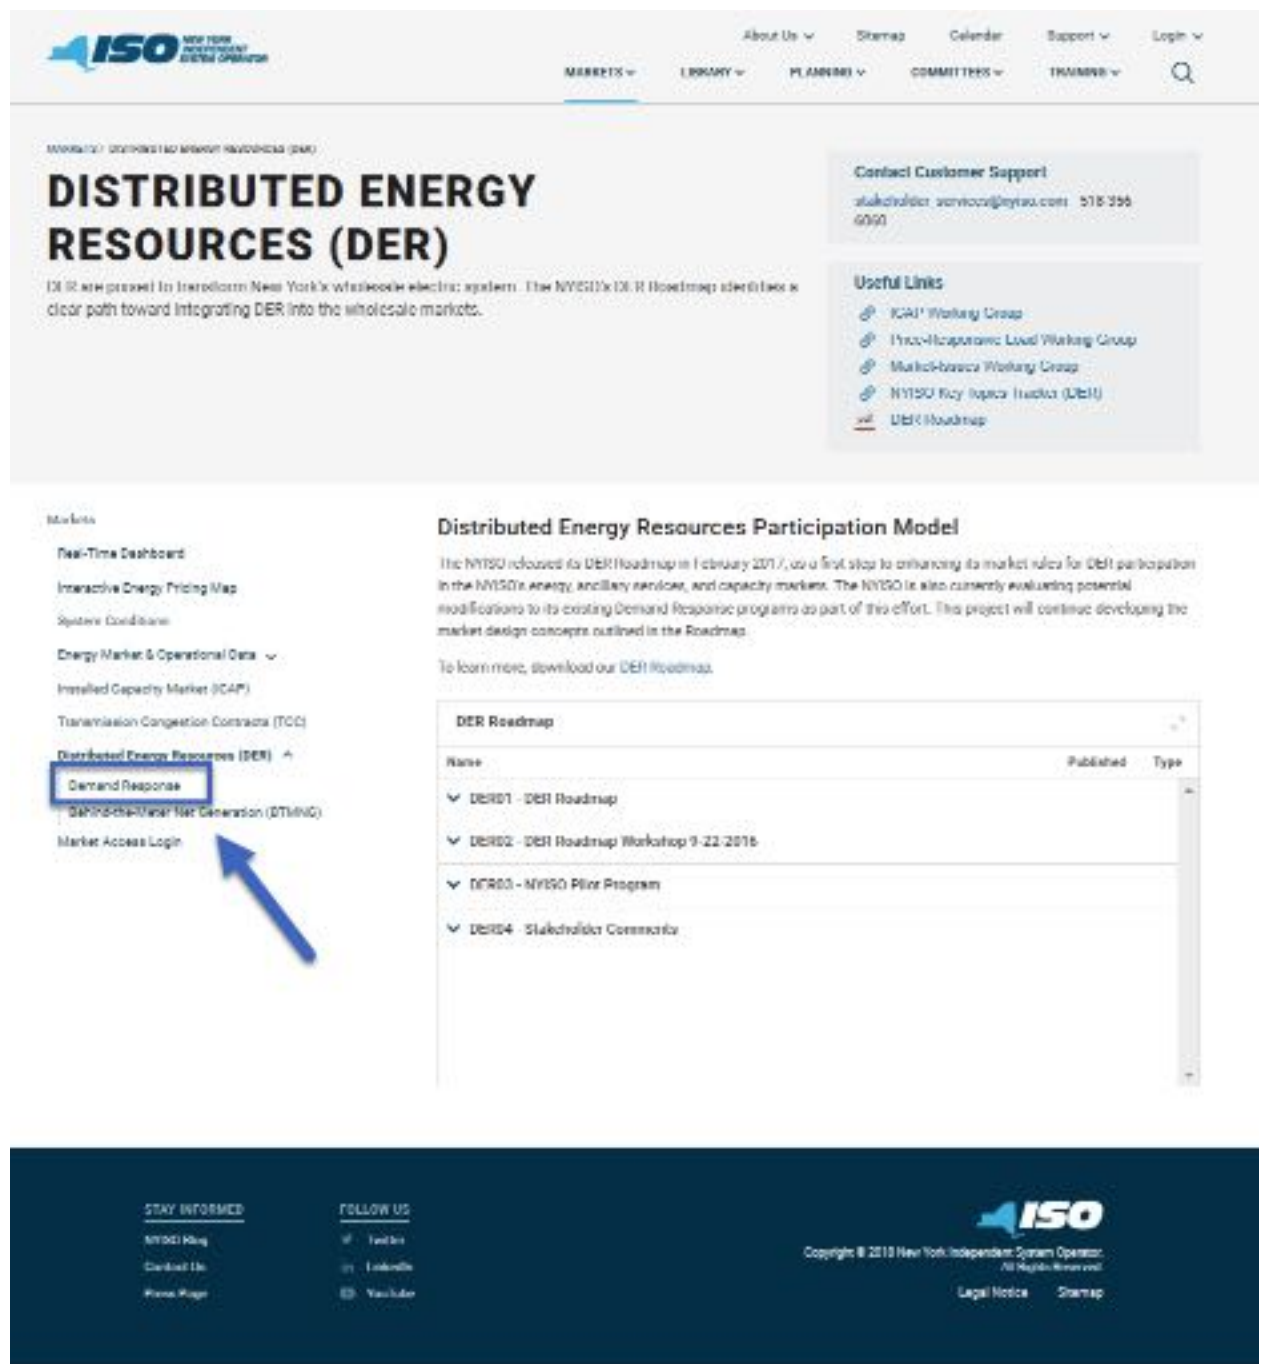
ISO NEW YORK INDEPENDENT SYSTEM OPERATOR

About Us Sitemap Calendar Support Login

MARKETS LIBRARY PLANNING COMMITTEES TRAINING

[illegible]

DISTRIBUTED ENERGY RESOURCES (DER)

DER are poised to transform New York's wholesale electric system. The NYISO's DER Roadmap identifies a clear path toward integrating DER into the wholesale markets.

Contact Customer Support
stakeholder_services@nyiso.com 518.356.6060

Useful Links
ICAP Working Group
Price-Responsive Load Working Group
Market Issues Working Group
NYISO Key Topics Tracker (DER)
DER Roadmap

Markets
Real-Time Dashboard
Interactive Energy Pricing Map
System Conditions
Energy Market & Operational Data
Installed Capacity Market (ICAP)
Transmission Congestion Contracts (TCC)
Distributed Energy Resources (DER)
Demand Response
Behind-the-Meter Net Generation (BTMNG)
Market Access Login

Distributed Energy Resources Participation Model

The NYISO released its DER Roadmap in February 2017, as a first step to enhancing its market rules for DER participation in the NYISO's energy, ancillary services, and capacity markets. The NYISO is also currently evaluating potential modifications to its existing Demand Response programs as part of this effort. This project will continue developing the market design concepts outlined in the Roadmap.

To learn more, download our DER Roadmap.

DER Roadmap

| Name | Published | Type |
|---|---|---|
| DER01 - DER Roadmap | | |
| DER02 - DER Roadmap Workshop 9-22-2016 | | |
| DER03 - NYISO Pilot Program | | |
| DER04 - Stakeholder Comments | | |

STAY INFORMED
NYISO Blog
Contact Us
Press Page

FOLLOW US
Twitter
LinkedIn
YouTube

ISO
Copyright © 2018 New York Independent System Operator. All Rights Reserved
Legal Notice Sitemap